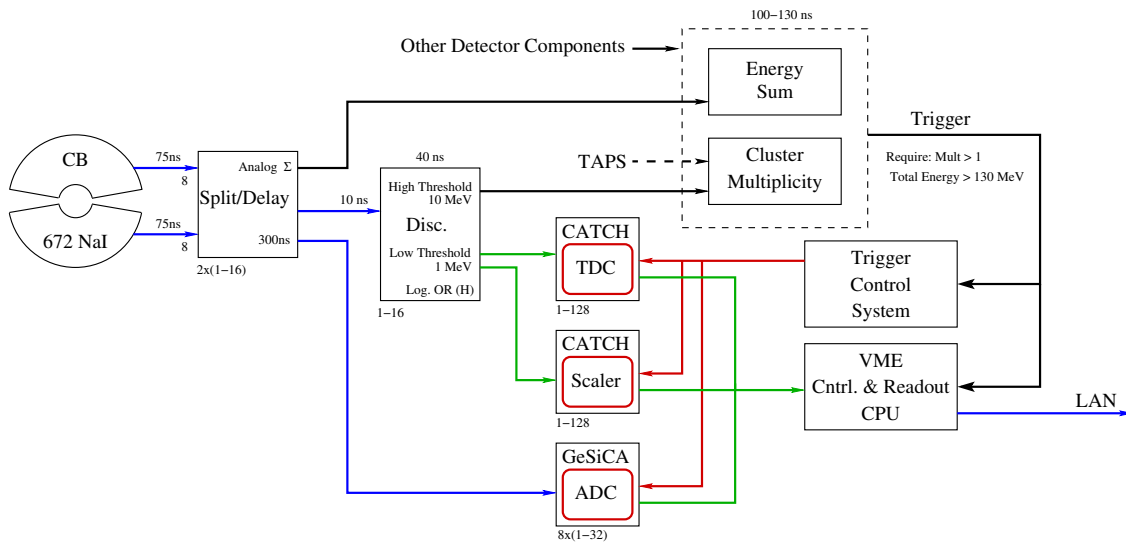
100–130 ns

Other Detector Components

Energy Sum

Trigger

Require: Mult > 1
Total Energy > 130 MeV

CB

672 NaI

75ns
8

75ns
8

Split/Delay

Analog Σ

300ns

2x(1–16)

10 ns

40 ns

High Threshold
10 MeV

Disc.

Low Threshold
1 MeV

Log. OR (H)

1–16

TAPS

Cluster Multiplicity

CATCH

TDC

1–128

CATCH

Scaler

1–128

GeSiCA

ADC

8x(1–32)

Trigger Control System

VME
Cntrl. & Readout
CPU

LAN